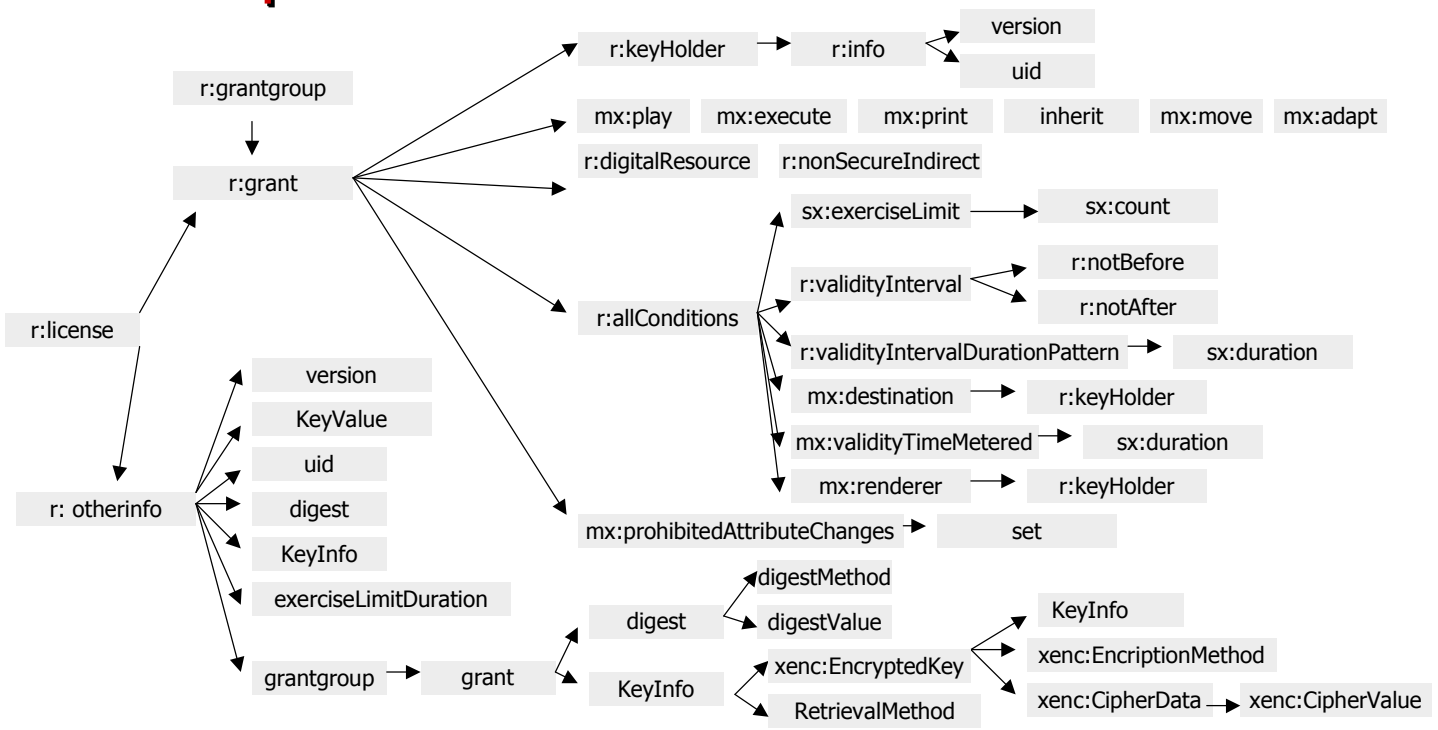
r:keyHolder
r:info
version
uid
r:grantgroup
mx:play
mx:execute
mx:print
inherit
mx:move
mx:adapt
r:grant
r:digitalResource
r:nonSecureIndirect
sx:exerciseLimit
sx:count
r:validityInterval
r:notBefore
r:notAfter
r:license
r:allConditions
r:validityIntervalDurationPattern
sx:duration
version
mx:destination
r:keyHolder
KeyValue
mx:validityTimeMetered
sx:duration
uid
mx:renderer
r:keyHolder
r: otherinfo
digest
mx:prohibitedAttributeChanges
set
KeyInfo
digestMethod
exerciseLimitDuration
digest
digestValue
KeyInfo
xenc:EncryptedKey
xenc:EncriptionMethod
grantgroup
grant
KeyInfo
xenc:CipherData
xenc:CipherValue
RetrievalMethod